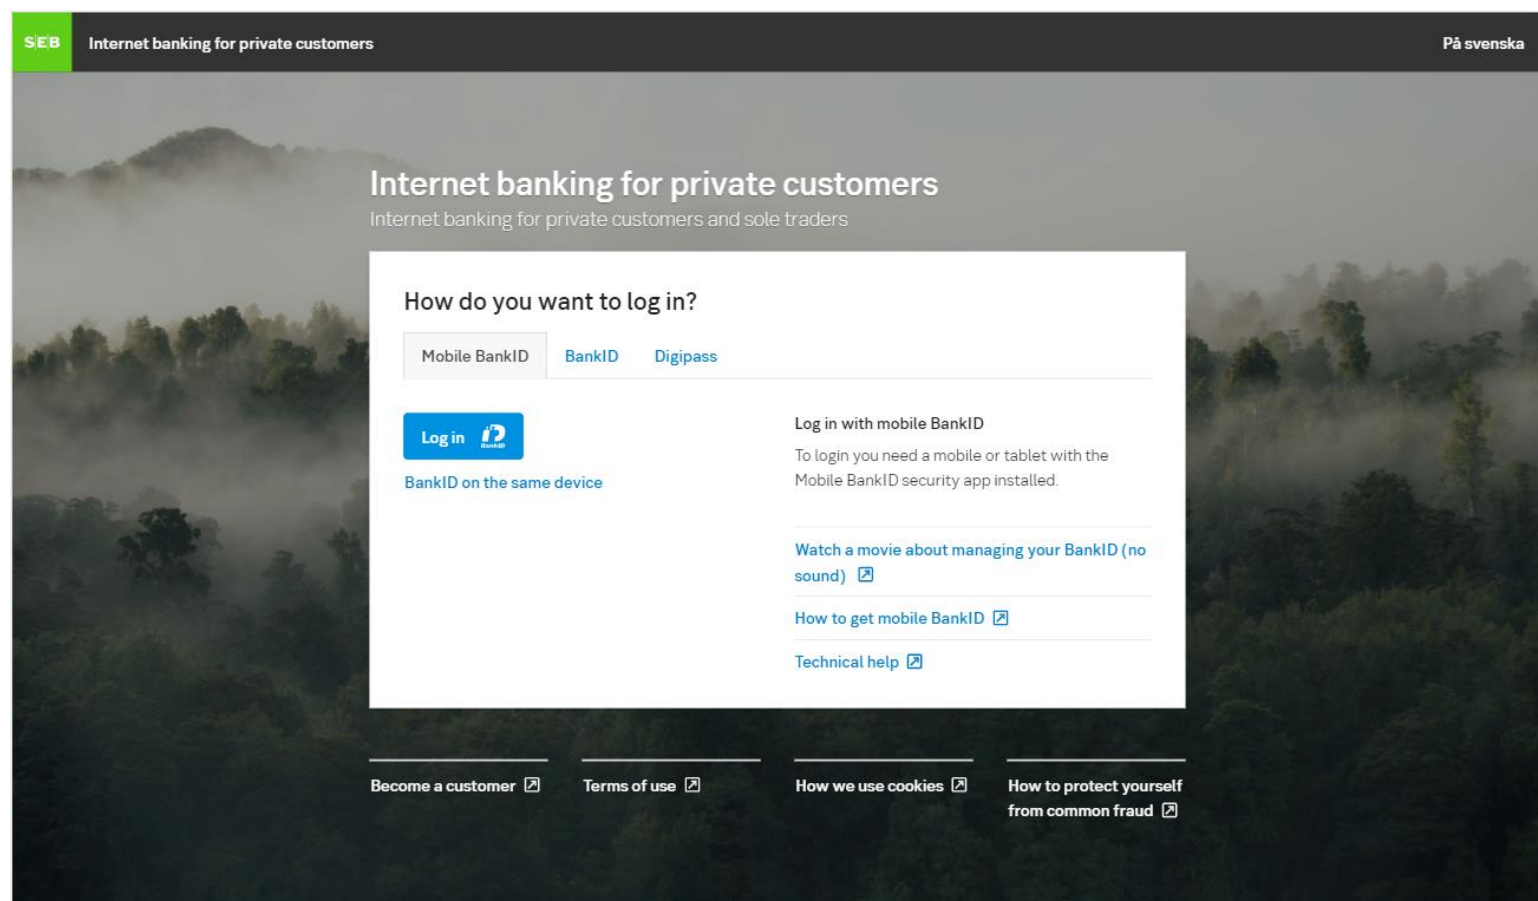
SEB Internet banking for private customers

På svenska

Internet banking for private customers

Internet banking for private customers and sole traders

How do you want to log in?

Mobile BankID BankID Digipass

Log in

BankID on the same device

Log in with mobile BankID

To login you need a mobile or tablet with the Mobile BankID security app installed.

Watch a movie about managing your BankID (no sound)

How to get mobile BankID

Technical help

Become a customer

Terms of use

How we use cookies

How to protect yourself from common fraud